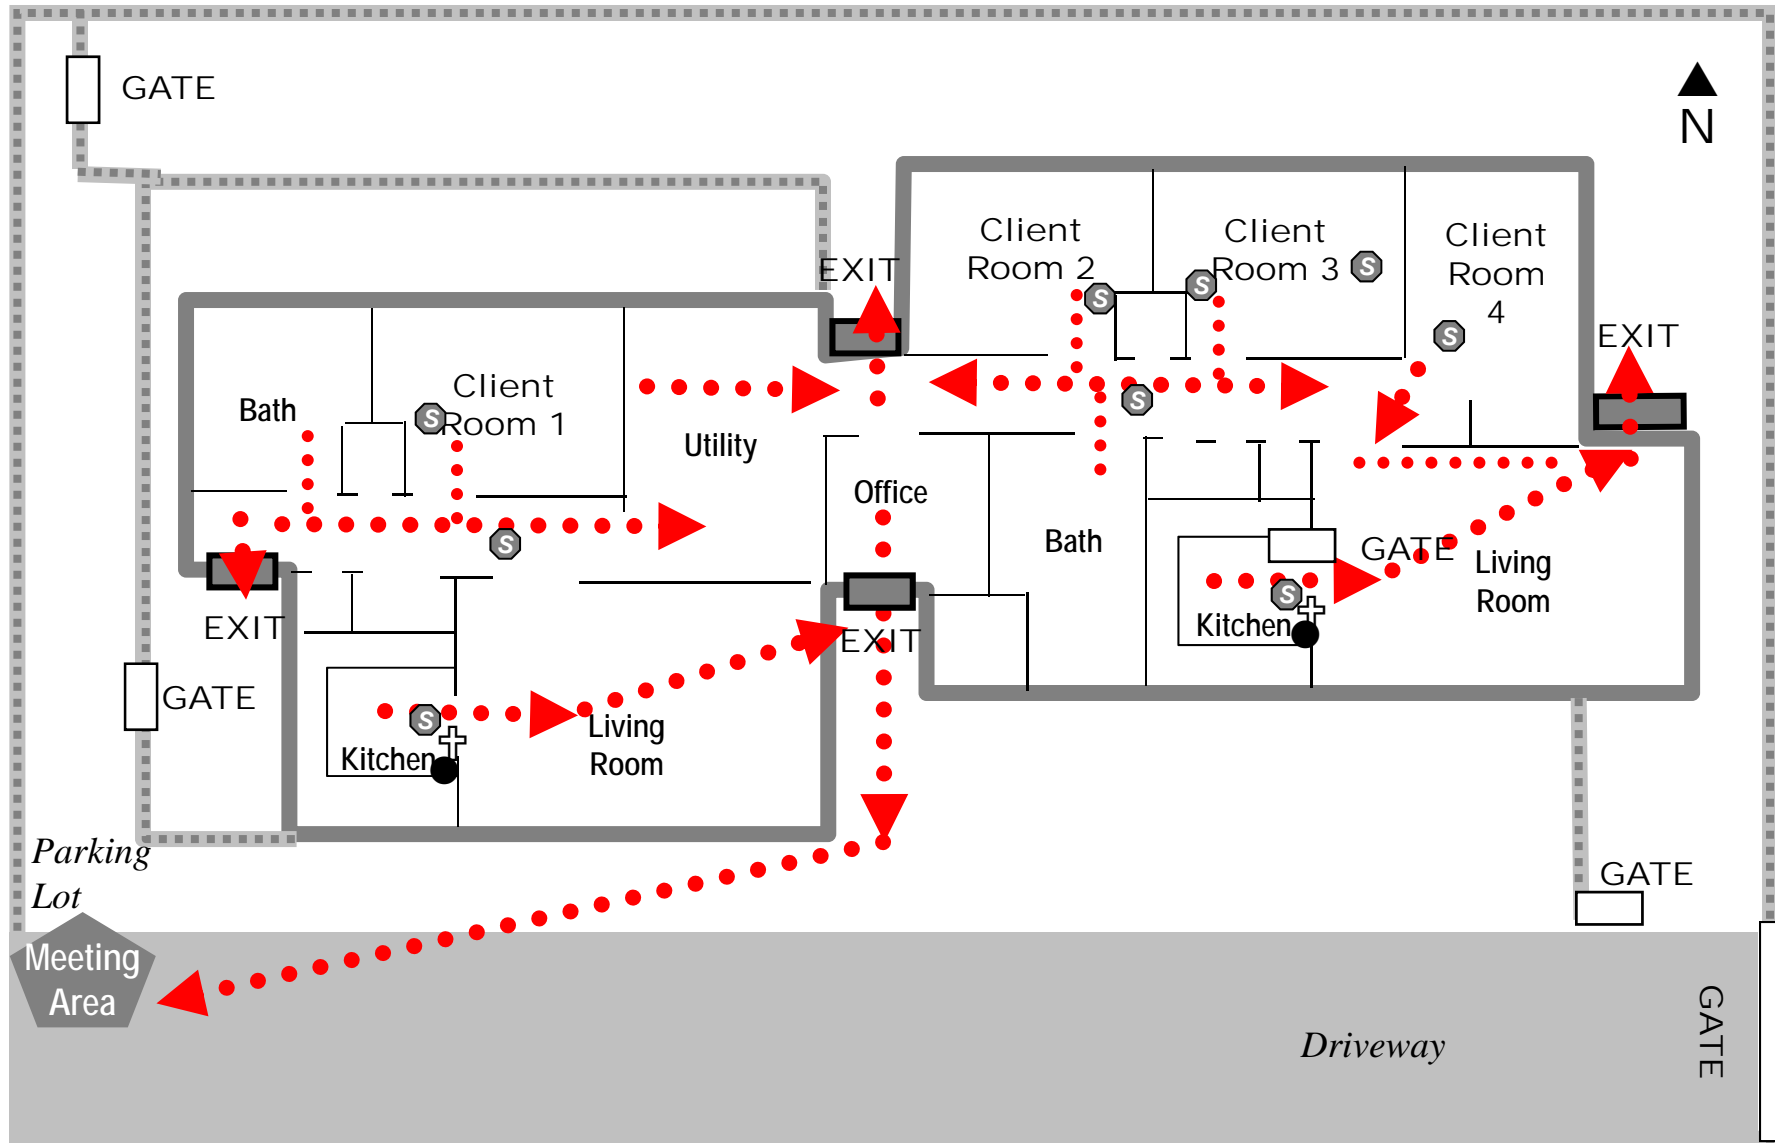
GATE

N

EXIT

Client Room 2

Client Room 3

S

Client Room 4

EXIT

Bath

Client Room 1

Utility

Office

Bath

GATE

Living Room

EXIT

EXIT

GATE

Kitchen

Kitchen

Living Room

Parking Lot

GATE

Meeting Area

Driveway

GATE